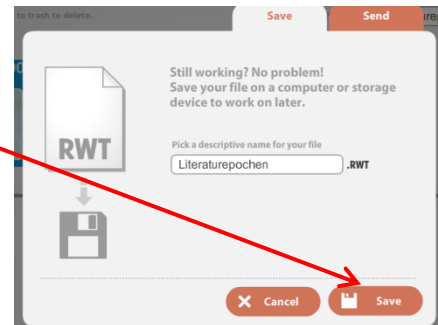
to trash to delete.

Save

Send

RWT

Still working? No problem!
Save your file on a computer or storage device to work on later.

Pick a descriptive name for your file

Literaturepochen

.RWT

Cancel

Save